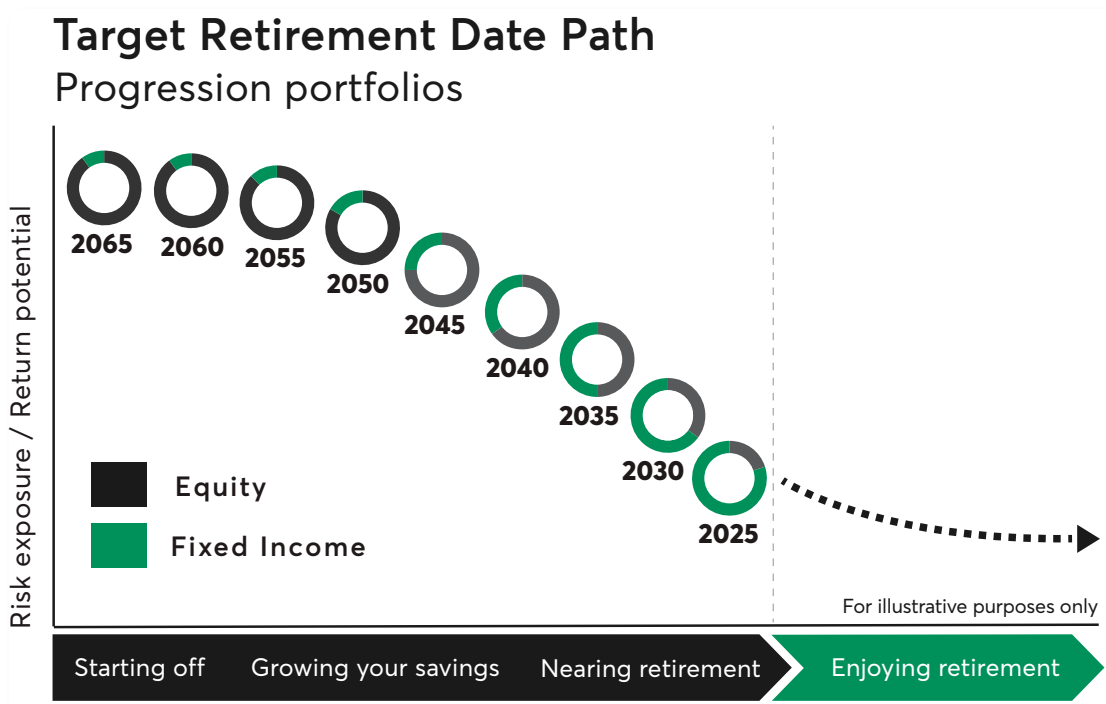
Target Retirement Date Path
Progression portfolios

Risk exposure / Return potential

2065
2060
2055
2050
2045
2040
2035
2030
2025

Equity
Fixed Income

For illustrative purposes only

Starting off
Growing your savings
Nearing retirement
Enjoying retirement